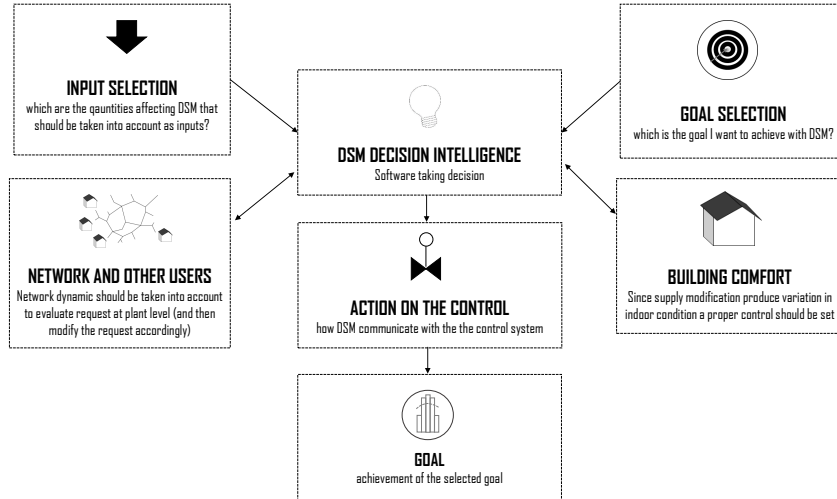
INPUT SELECTION
which are the qauntities affecting DSM that should be taken into account as inputs?

GOAL SELECTION
which is the goal I want to achieve with DSM?

DSM DECISION INTELLIGENCE
Software taking decision

NETWORK AND OTHER USERS
Network dynamic should be taken into account to evaluate request at plant level (and then modify the request accordingly)

BUILDING COMFORT
Since supply modification produce variation in indoor condition a proper control should be set

ACTION ON THE CONTROL
how DSM communicate with the the control system

GOAL
achievement of the selected goal